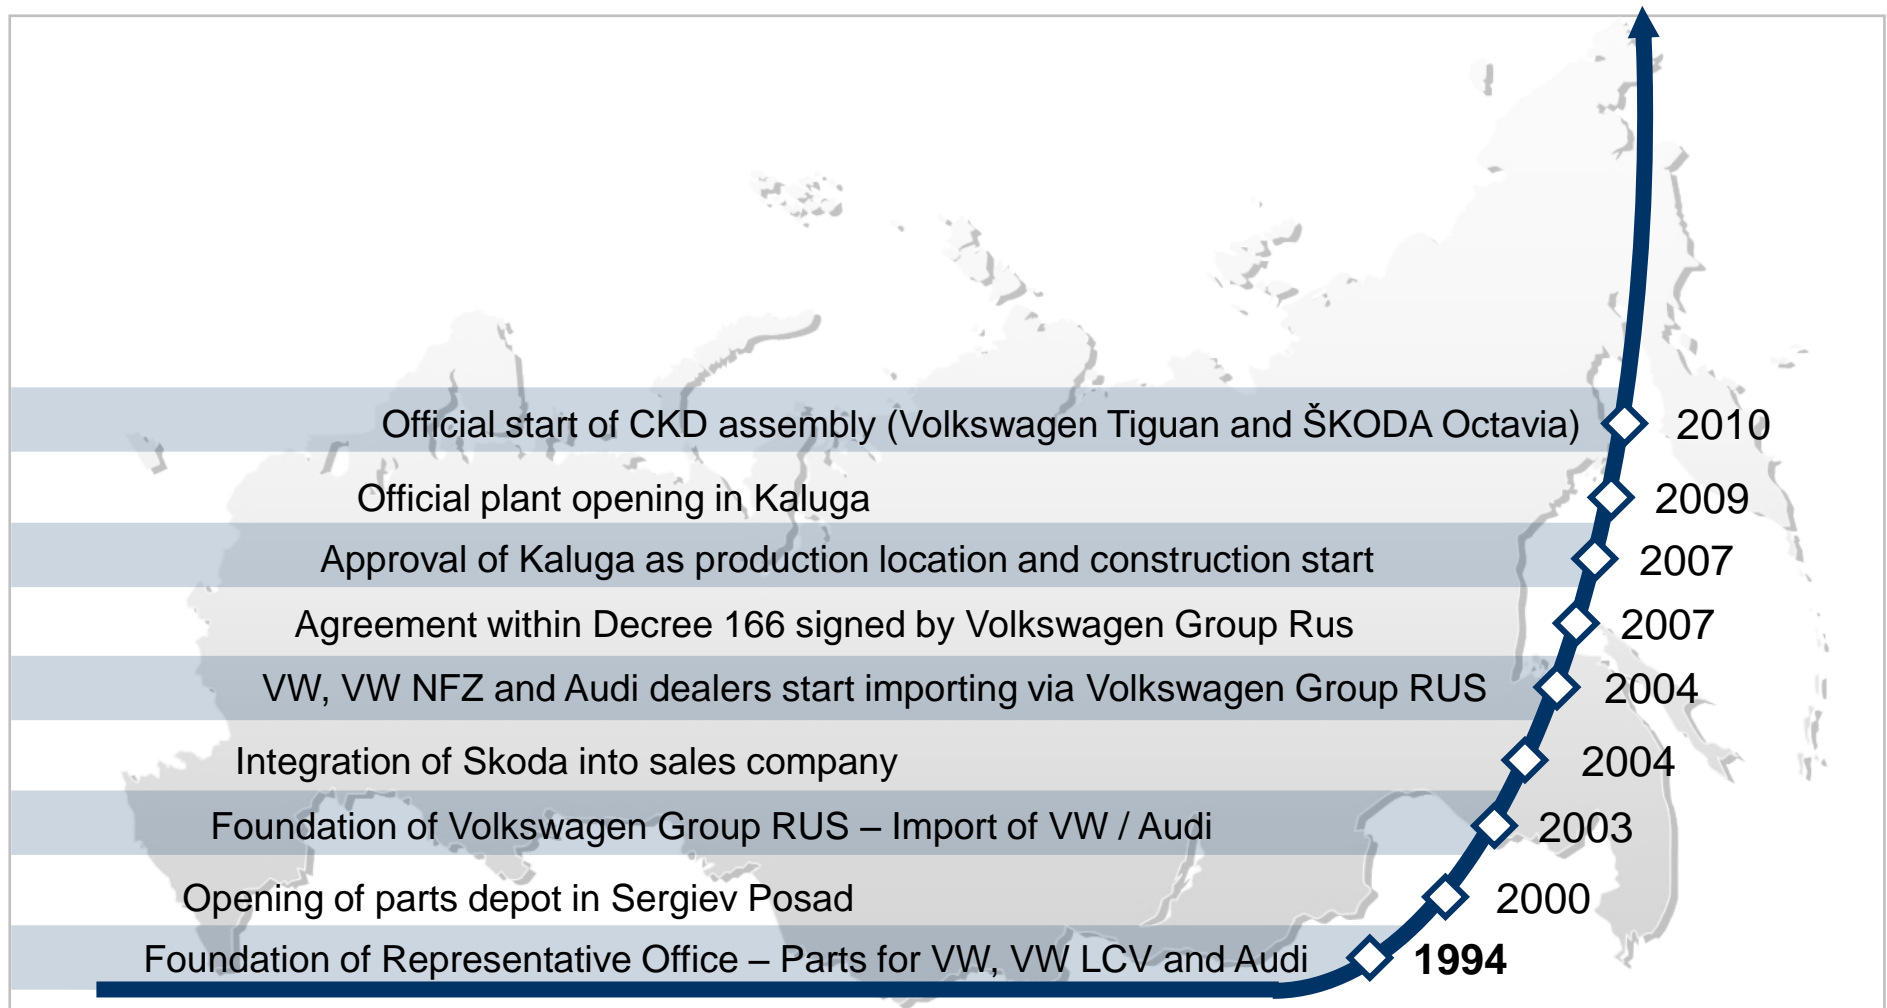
Official start of CKD assembly (Volkswagen Tiguan and ŠKODA Octavia) 2010

Official plant opening in Kaluga 2009

Approval of Kaluga as production location and construction start 2007

Agreement within Decree 166 signed by Volkswagen Group Rus 2007

VW, VW NFZ and Audi dealers start importing via Volkswagen Group RUS 2004

Integration of Skoda into sales company 2004

Foundation of Volkswagen Group RUS – Import of VW / Audi 2003

Opening of parts depot in Sergiev Posad 2000

Foundation of Representative Office – Parts for VW, VW LCV and Audi 1994